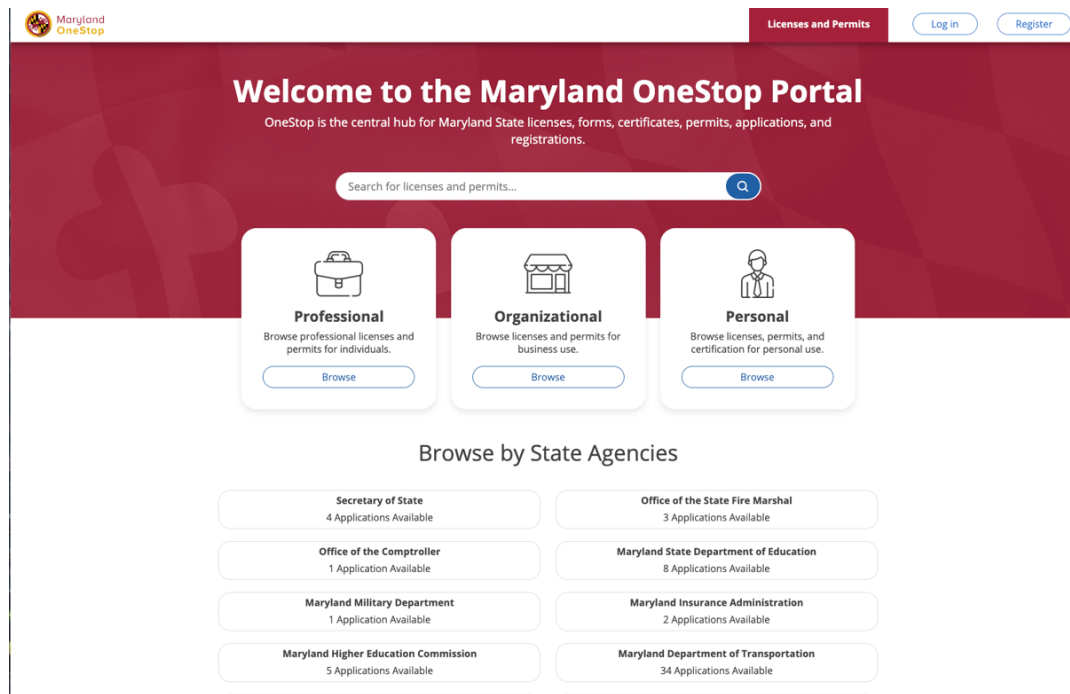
Maryland OneStop

Licenses and Permits

Log in

Register

Welcome to the Maryland OneStop Portal

OneStop is the central hub for Maryland State licenses, forms, certificates, permits, applications, and registrations.

Search for licenses and permits...

Professional

Browse professional licenses and permits for individuals.

Browse

Organizational

Browse licenses and permits for business use.

Browse

Personal

Browse licenses, permits, and certification for personal use.

Browse

Browse by State Agencies

Secretary of State
4 Applications Available

Office of the State Fire Marshal
3 Applications Available

Office of the Comptroller
1 Application Available

Maryland State Department of Education
8 Applications Available

Maryland Military Department
1 Application Available

Maryland Insurance Administration
2 Applications Available

Maryland Higher Education Commission
5 Applications Available

Maryland Department of Transportation
34 Applications Available